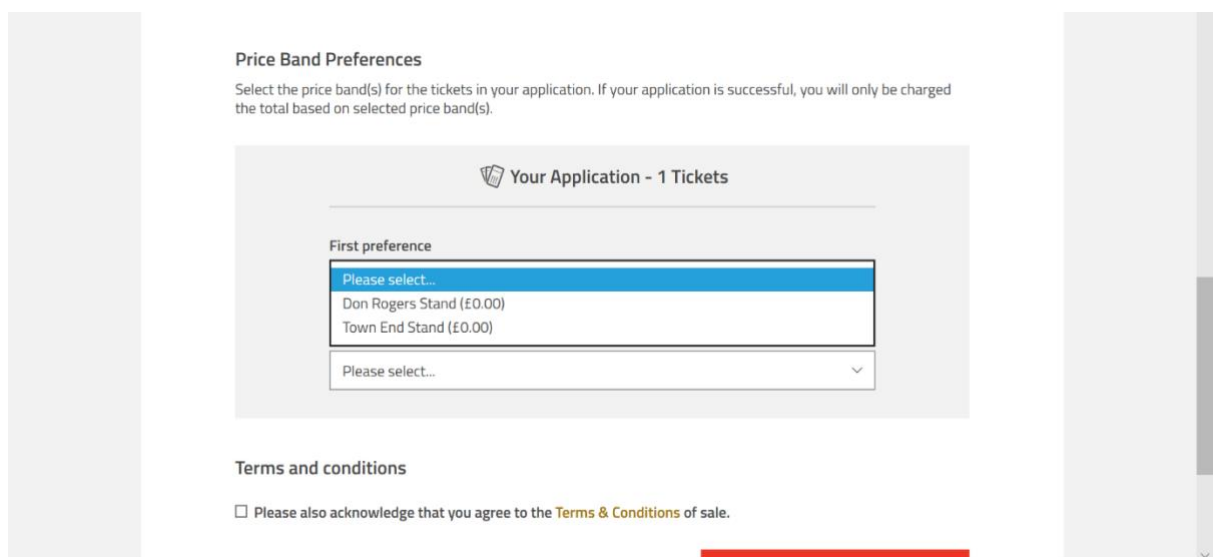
Price Band Preferences

Select the price band(s) for the tickets in your application. If your application is successful, you will only be charged the total based on selected price band(s).

Your Application - 1 Tickets

First preference

Please select...
Don Rogers Stand (£0.00)
Town End Stand (£0.00)

Please select...

Terms and conditions

☐ Please also acknowledge that you agree to the Terms & Conditions of sale.